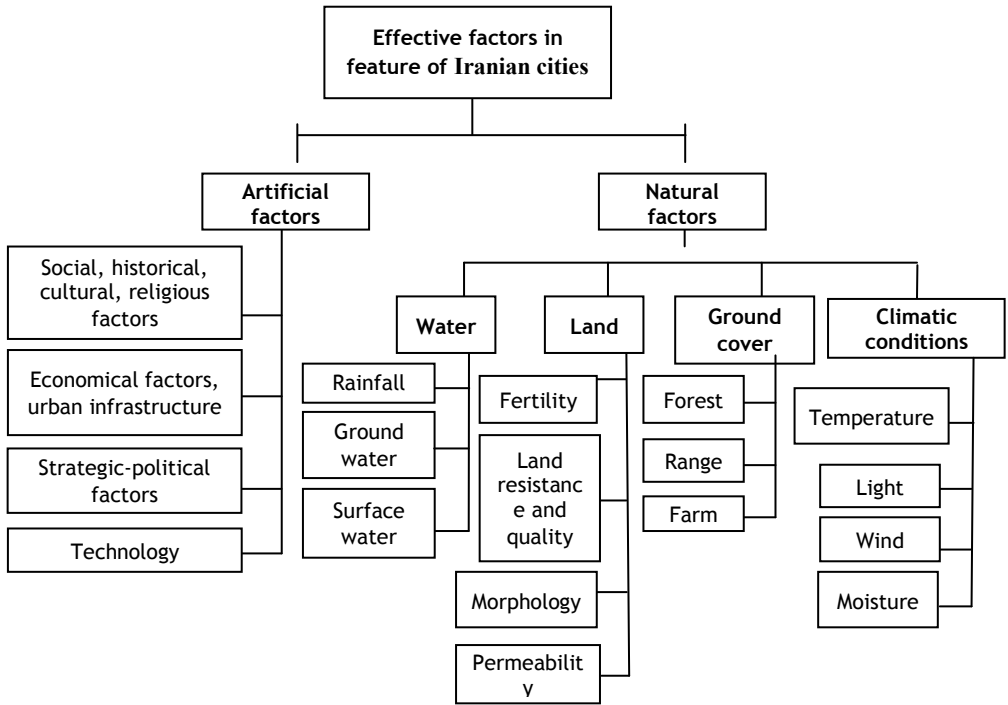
Effective factors in feature of Iranian cities

Artificial factors

Social, historical, cultural, religious factors

Economical factors, urban infrastructure

Strategic-political factors

Technology

Natural factors

Water

Rainfall

Ground water

Surface water

Land

Fertility

Land resistance and quality

Morphology

Permeability

Ground cover

Forest

Range

Farm

Climatic conditions

Temperature

Light

Wind

Moisture